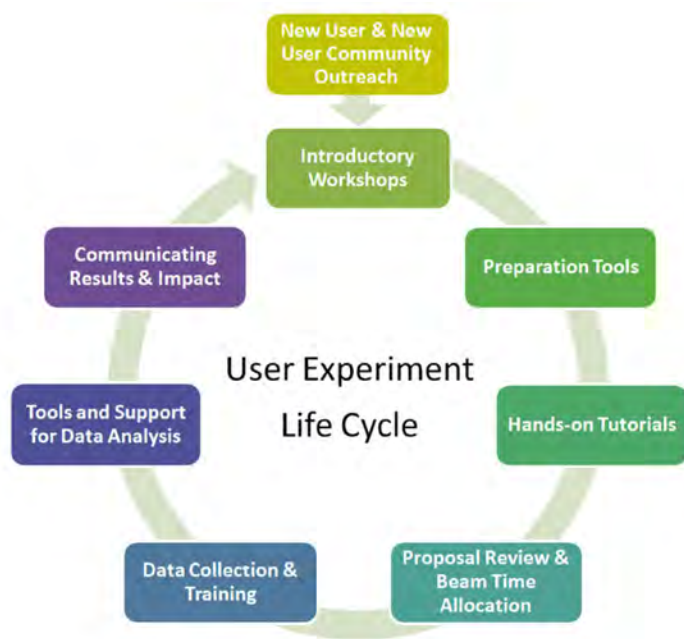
New User & New User Community Outreach

Introductory Workshops

Preparation Tools

Hands-on Tutorials

Proposal Review & Beam Time Allocation

Data Collection & Training

Tools and Support for Data Analysis

Communicating Results & Impact

User Experiment Life Cycle